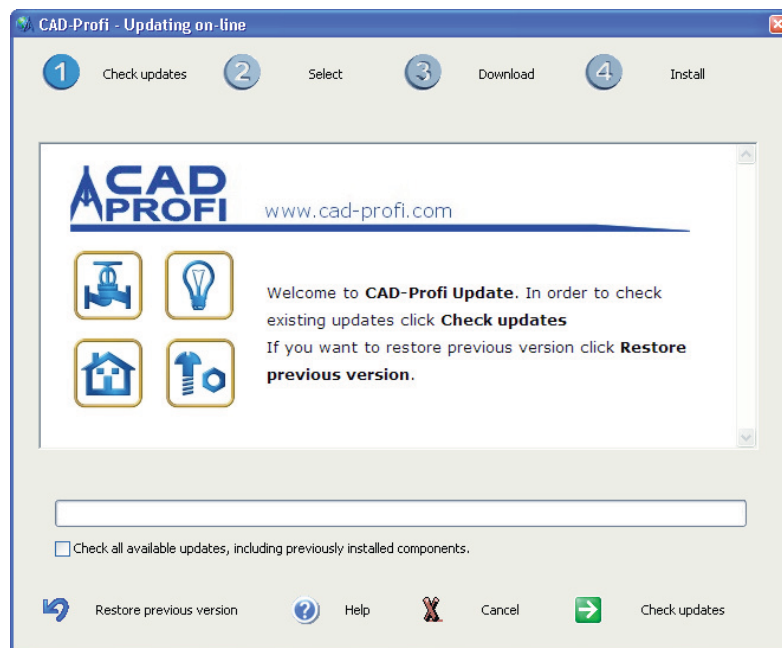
CAD-Profi - Updating on-line

1 Check updates
2 Select
3 Download
4 Install

CAD PROFI www.cad-profi.com

Welcome to **CAD-Profi Update**. In order to check existing updates click **Check updates**
If you want to restore previous version click **Restore previous version**.

Check all available updates, including previously installed components.

Restore previous version
Help
Cancel
Check updates